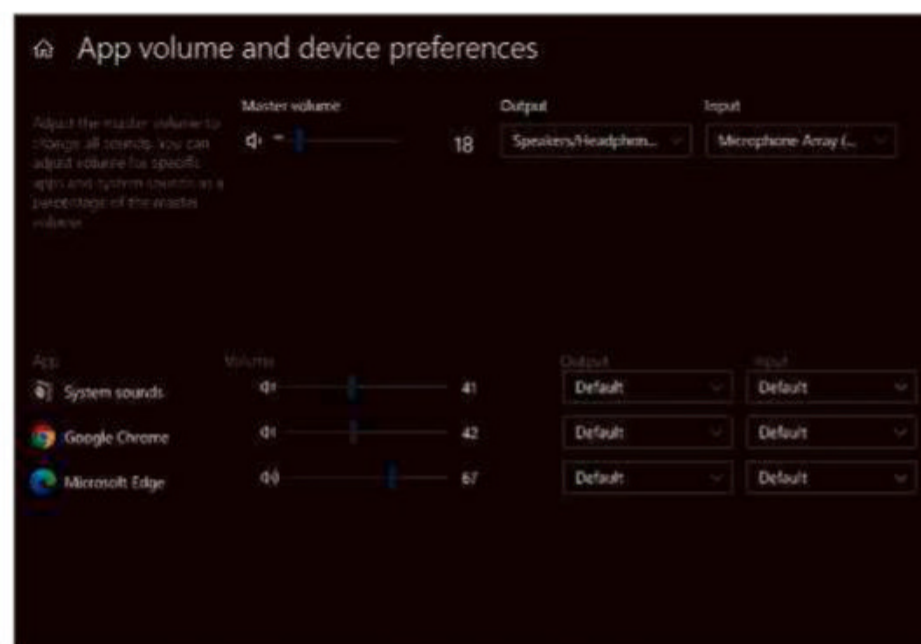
App volume and device preferences

Adjust the master volume to change all sounds. You can adjust volume for specific apps and system sounds as a percentage of the master volume.

Master volume

18

Output

Speakers/Headphon...

Input

Microphone Array (...

App

Volume

Output

Input

System sounds

41

Default

Default

Google Chrome

42

Default

Default

Microsoft Edge

67

Default

Default